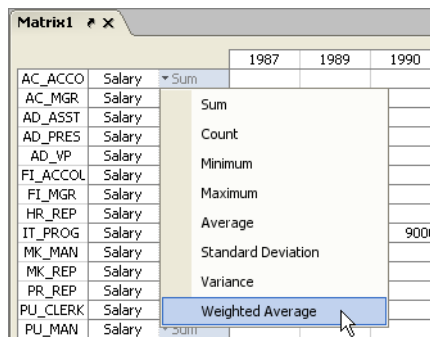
Matrix1 ✕

| | | | 1987 | 1989 | 1990 |
|---|---|---|---|---|---|
| AC_ACCO | Salary | Sum | | | |
| AC_MGR | Salary | | | | |
| AD_ASST | Salary | | | | |
| AD_PRES | Salary | | | | |
| AD_VP | Salary | | | | |
| FI_ACCOU | Salary | | | | |
| FI_MGR | Salary | | | | |
| HR_REP | Salary | | | | |
| IT_PROG | Salary | | | | 900 |
| MK_MAN | Salary | | | | |
| MK_REP | Salary | | | | |
| PR_REP | Salary | | | | |
| PU_CLERK | Salary | | | | |
| PU_MAN | Salary | Sum | | | |

Sum
Count
Minimum
Maximum
Average
Standard Deviation
Variance
Weighted Average